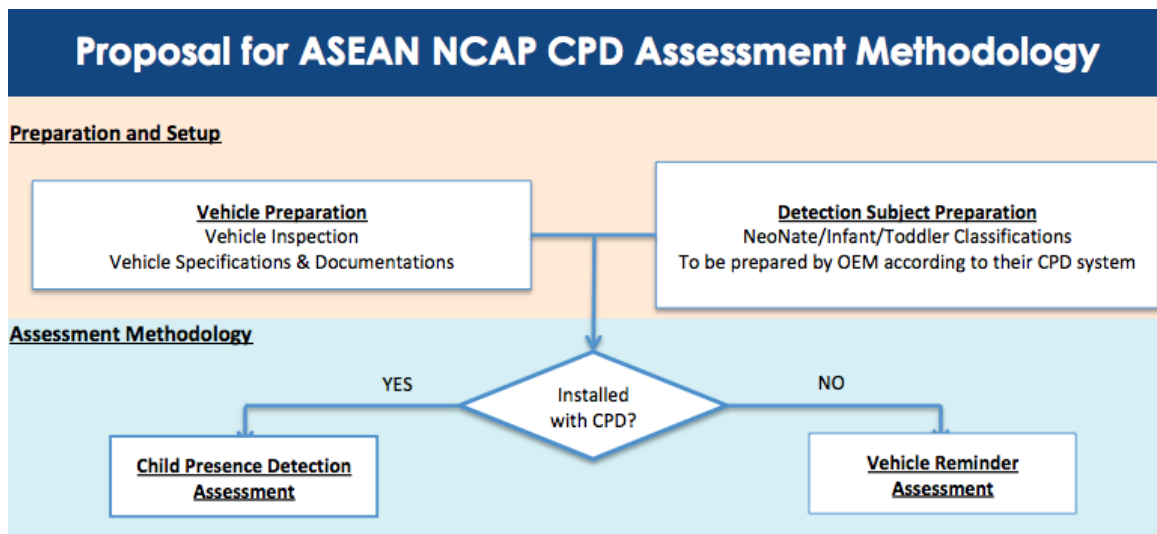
Proposal for ASEAN NCAP CPD Assessment Methodology

Preparation and Setup

Vehicle Preparation
Vehicle Inspection
Vehicle Specifications & Documentations

Detection Subject Preparation
NeoNate/Infant/Toddler Classifications
To be prepared by OEM according to their CPD system

Assessment Methodology

Installed with CPD?

YES

NO

Child Presence Detection Assessment

Vehicle Reminder Assessment